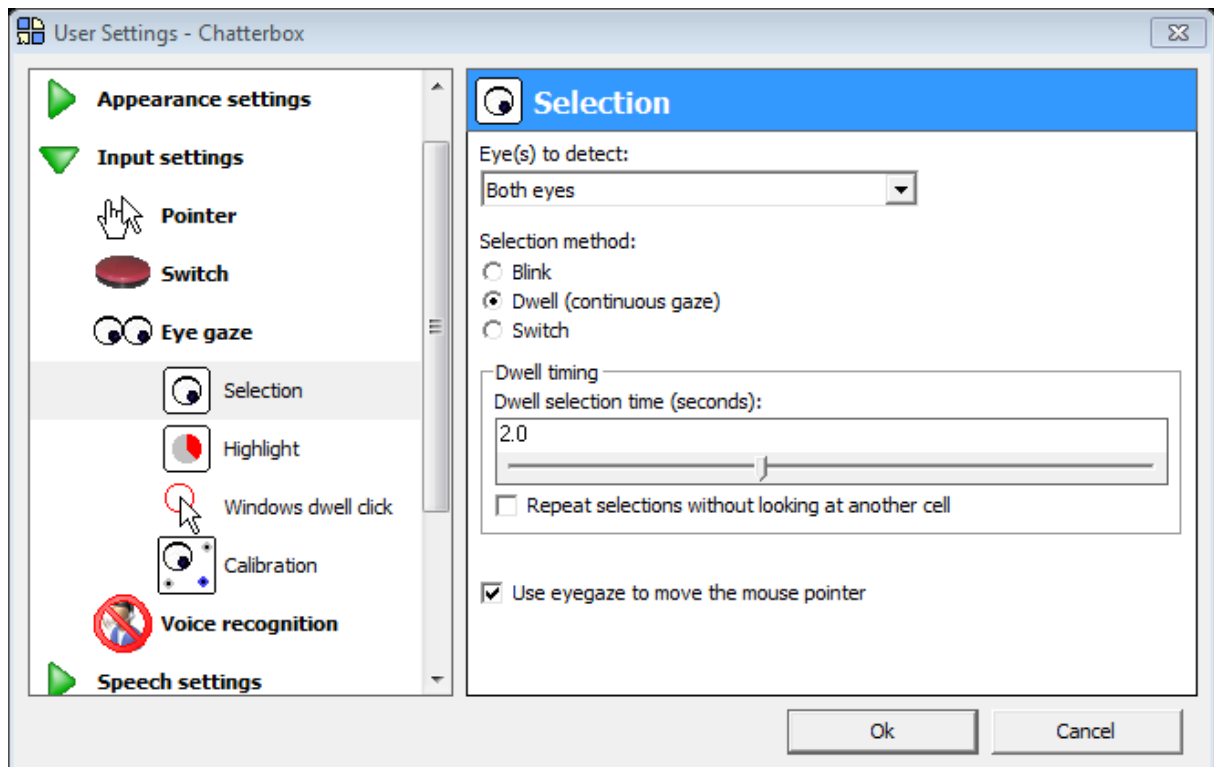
User Settings - Chatterbox

Appearance settings
Input settings
Pointer
Switch
Eye gaze
Selection
Highlight
Windows dwell click
Calibration
Voice recognition
Speech settings

Selection

Eye(s) to detect:
Both eyes

Selection method:
Blink
Dwell (continuous gaze)
Switch

Dwell timing
Dwell selection time (seconds):
2.0

Repeat selections without looking at another cell

Use eyegaze to move the mouse pointer

Ok
Cancel